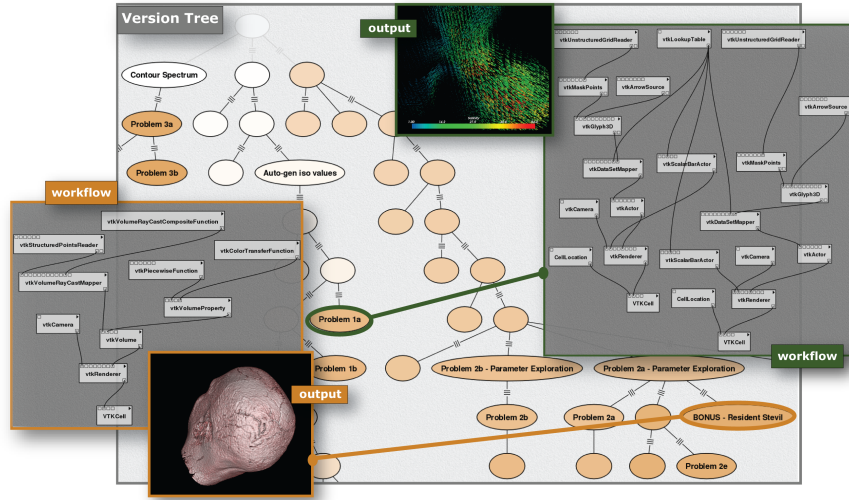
Version Tree

output

Contour Spectrum

Problem 3a

Problem 3b

Auto-gen iso values

workflow

vtkVolumeRayCastCompositeFunction

vtkStructuredPointsReader

vtkColorTransferFunction

vtkVolumeRayCastMapper

vtkPiecewiseFunction

vtkVolumeProperty

vtkCamera

vtkVolume

vtkRenderer

VTKCell

Problem 1a

Problem 1b

output

vtkUnstructuredGridReader

vtkLookupTable

vtkUnstructuredGridReader

vtkMaskPoints

vtkArrowSource

vtkGlyph3D

vtkArrowSource

vtkScalarBarActor

vtkMaskPoints

vtkDataSetMapper

vtkGlyph3D

vtkCamera

vtkActor

vtkDataSetMapper

CellLocation

vtkRenderer

vtkScalarBarActor

vtkCamera

vtkActor

VTKCell

CellLocation

vtkRenderer

VTKCell

workflow

Problem 2b - Parameter Exploration

Problem 2a - Parameter Exploration

Problem 2b

Problem 2a

BONUS - Resident Stevil

Problem 2e